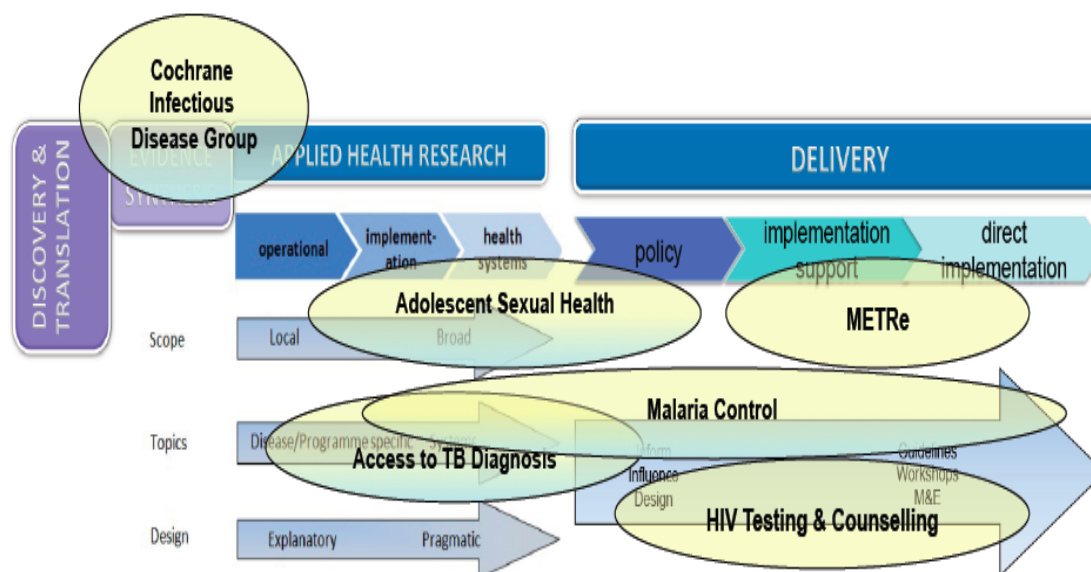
Cochrane Infectious Disease Group

DISCOVERY & TRANSLATION

EVIDENCE SYNTHESIS

APPLIED HEALTH RESEARCH

DELIVERY

operational

implementation

health systems

policy

implementation support

direct implementation

Adolescent Sexual Health

METRe

Scope

Local

Broad

Malaria Control

Topics

Disease/Programme specific

Systems

Access to TB Diagnosis

Inform

Influence

Design

Guidelines

Workshops

M&E

HIV Testing & Counselling

Design

Explanatory

Pragmatic